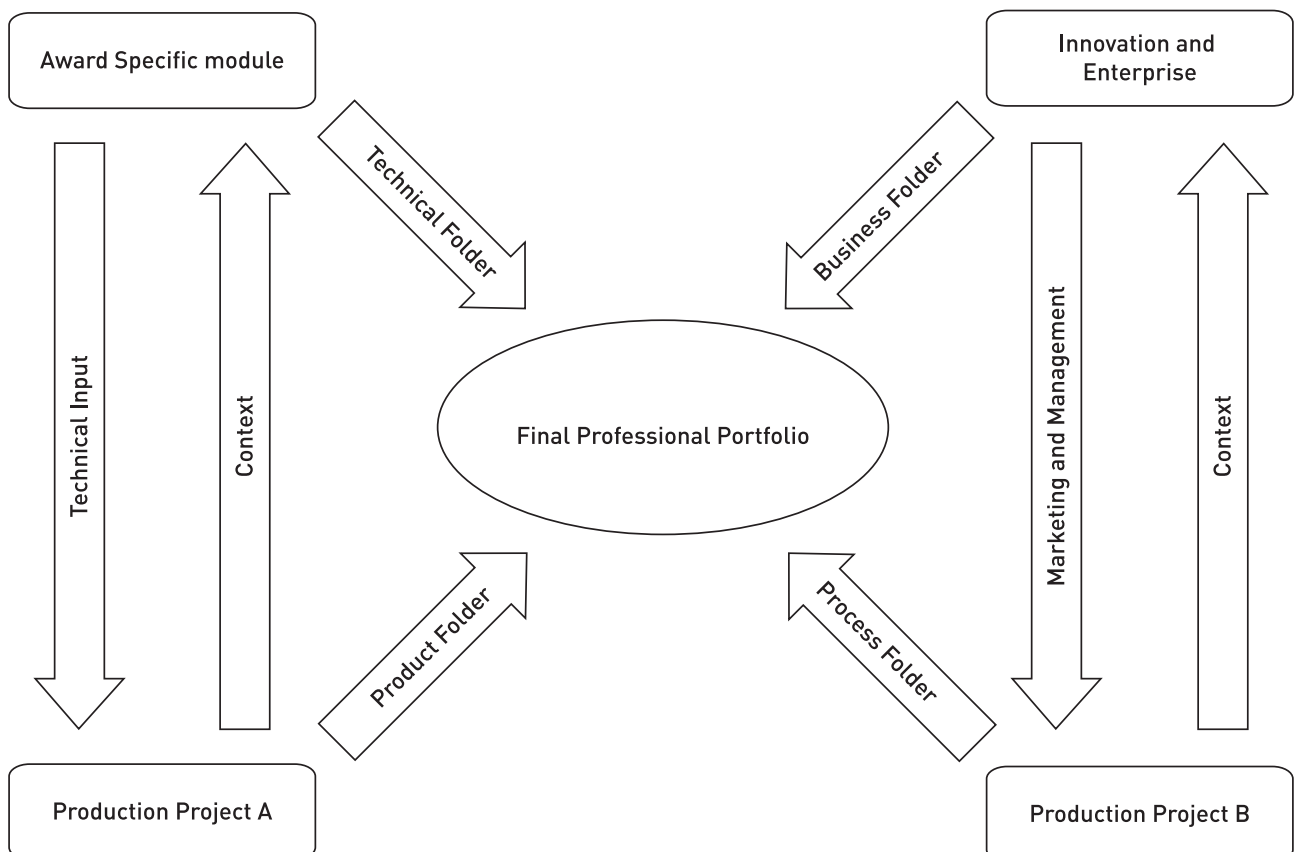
Award Specific module

Innovation and Enterprise

Technical Folder

Business Folder

Technical Input

Context

Final Professional Portfolio

Marketing and Management

Context

Product Folder

Process Folder

Production Project A

Production Project B